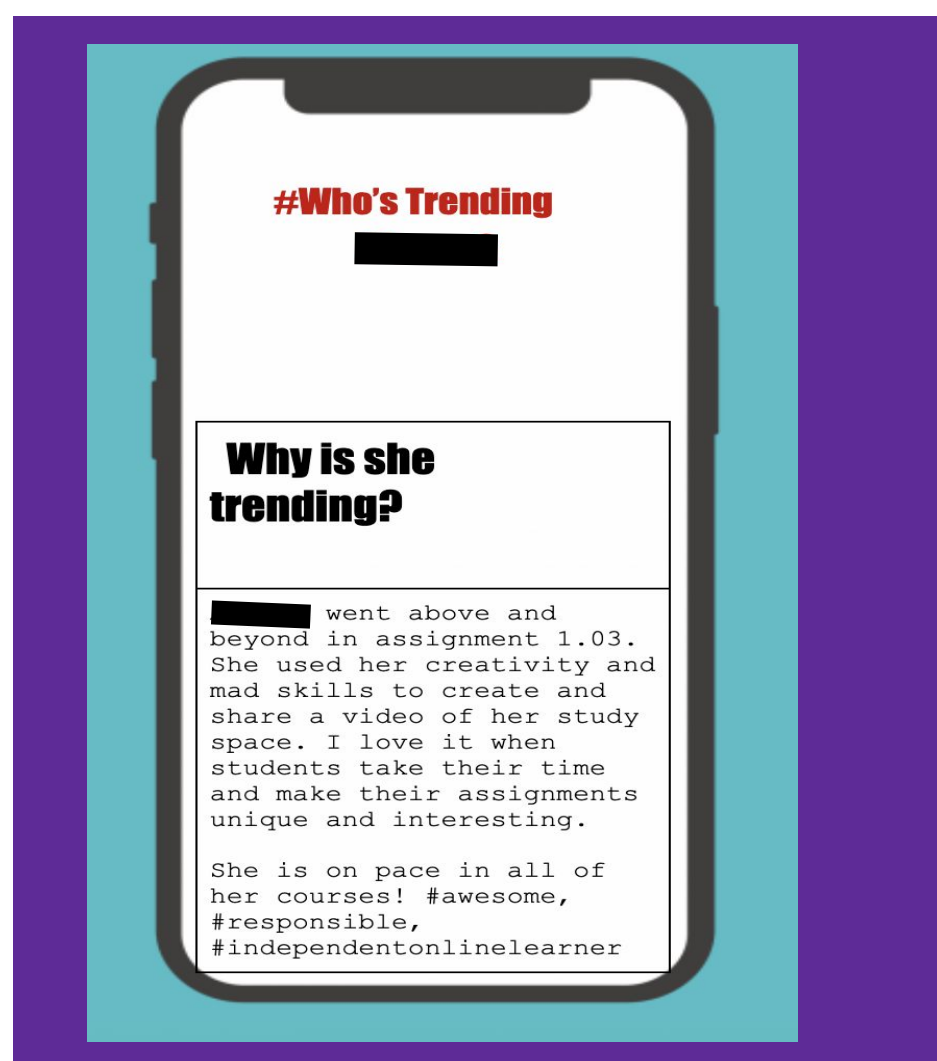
#Who's Trending

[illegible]

Why is she trending?

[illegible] went above and beyond in assignment 1.03. She used her creativity and mad skills to create and share a video of her study space. I love it when students take their time and make their assignments unique and interesting.

She is on pace in all of her courses! #awesome, #responsible, #independentonlinelearner